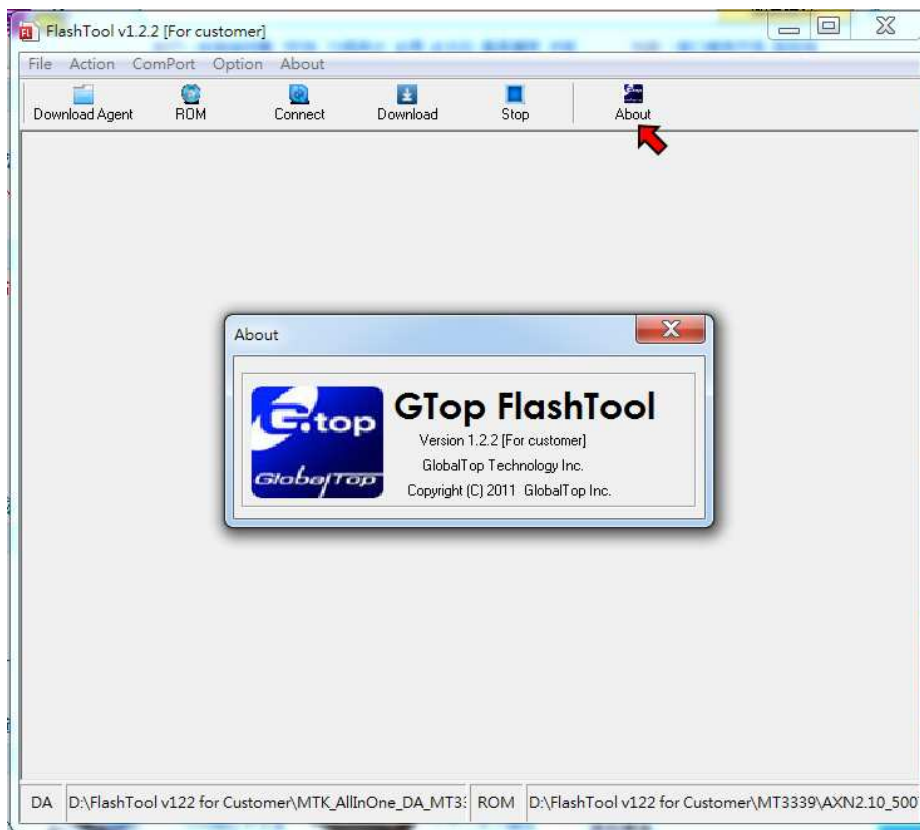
FlashTool v1.2.2 [For customer]

File Action ComPort Option About

Download Agent ROM Connect Download Stop About

About

G.top
GlobalTop

GTop FlashTool
Version 1.2.2 [For customer]
GlobalTop Technology Inc.
Copyright (C) 2011 GlobalTop Inc.

DA D:\FlashTool v122 for Customer\MTK_AllInOne_DA_MT3 ROM D:\FlashTool v122 for Customer\MT3339\AXN2.10_500